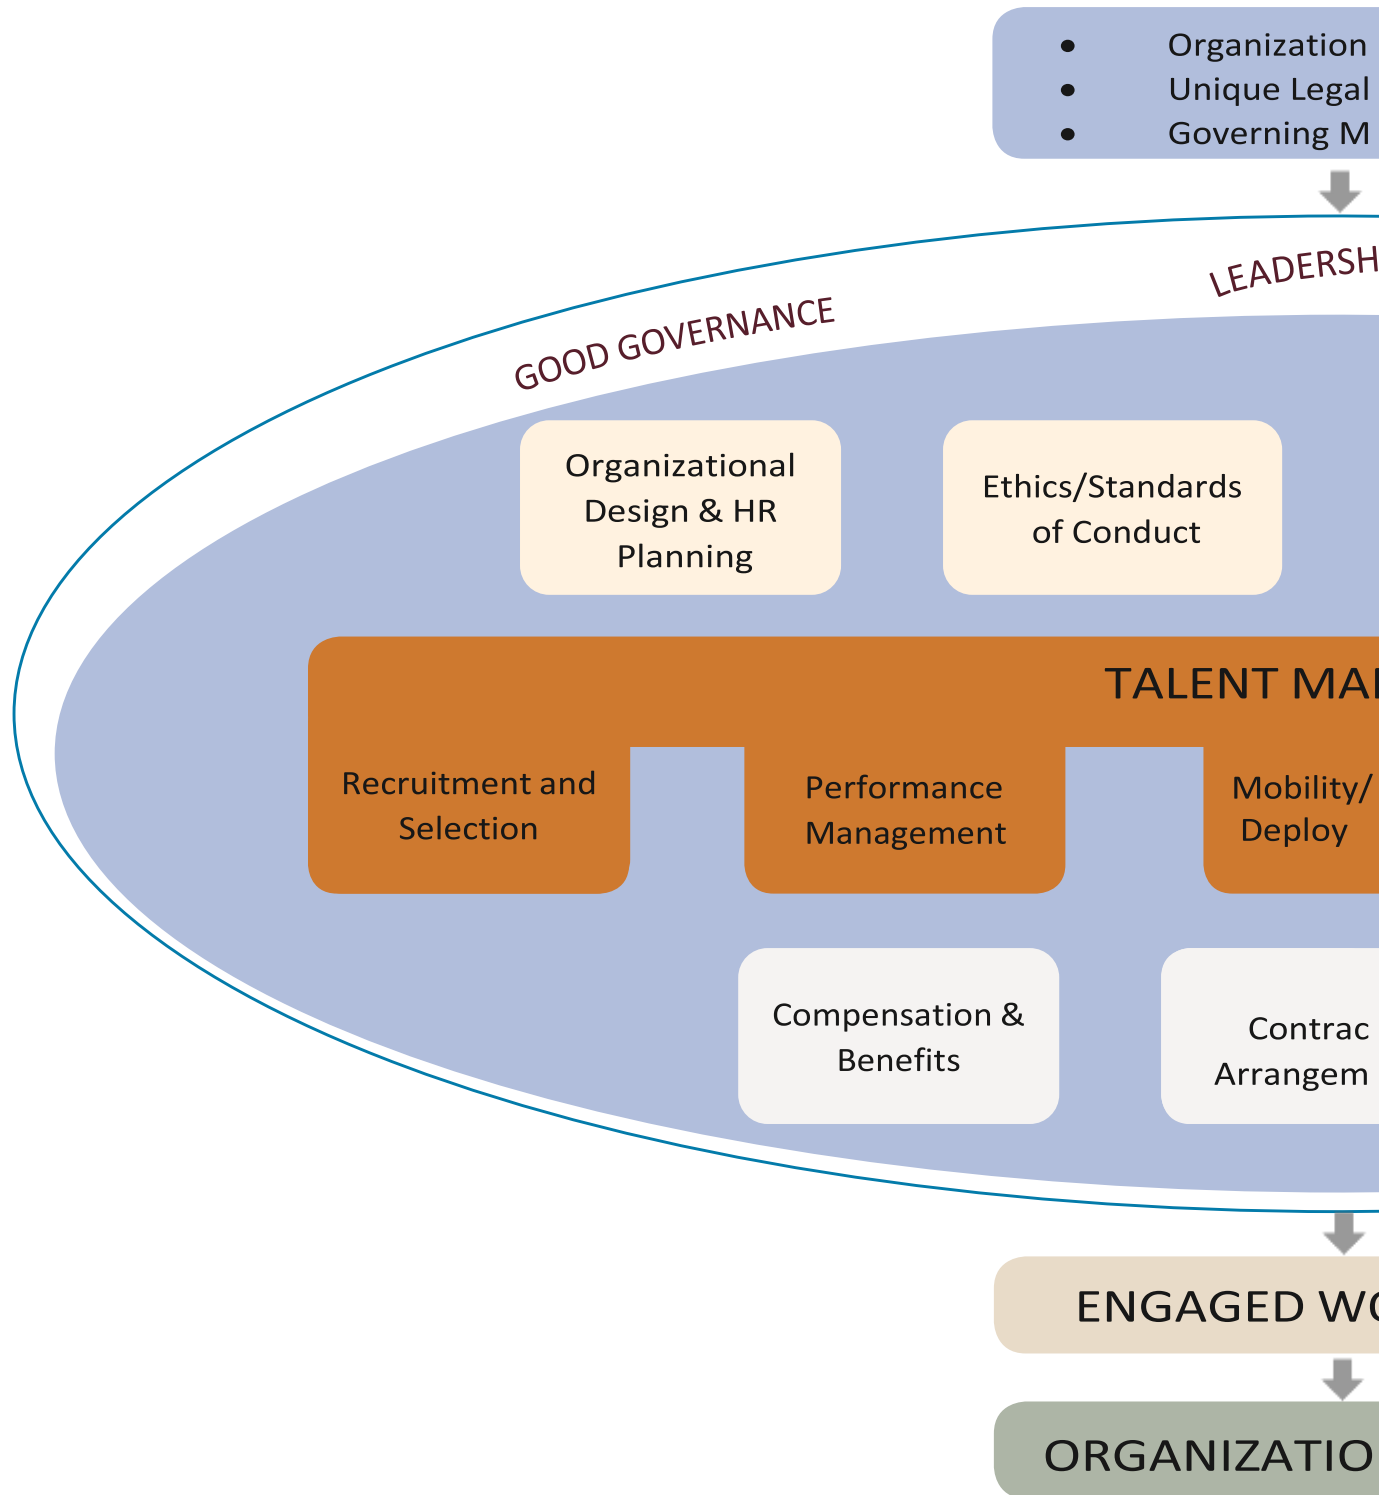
- Organization
- Unique Legal
- Governing M

LEADERSH

GOOD GOVERNANCE

Organizational Design & HR Planning

Ethics/Standards of Conduct

TALENT MA

Recruitment and Selection

Performance Management

Mobility/ Deploy

Compensation & Benefits

Contrac Arrangem

ENGAGED W

ORGANIZATIO